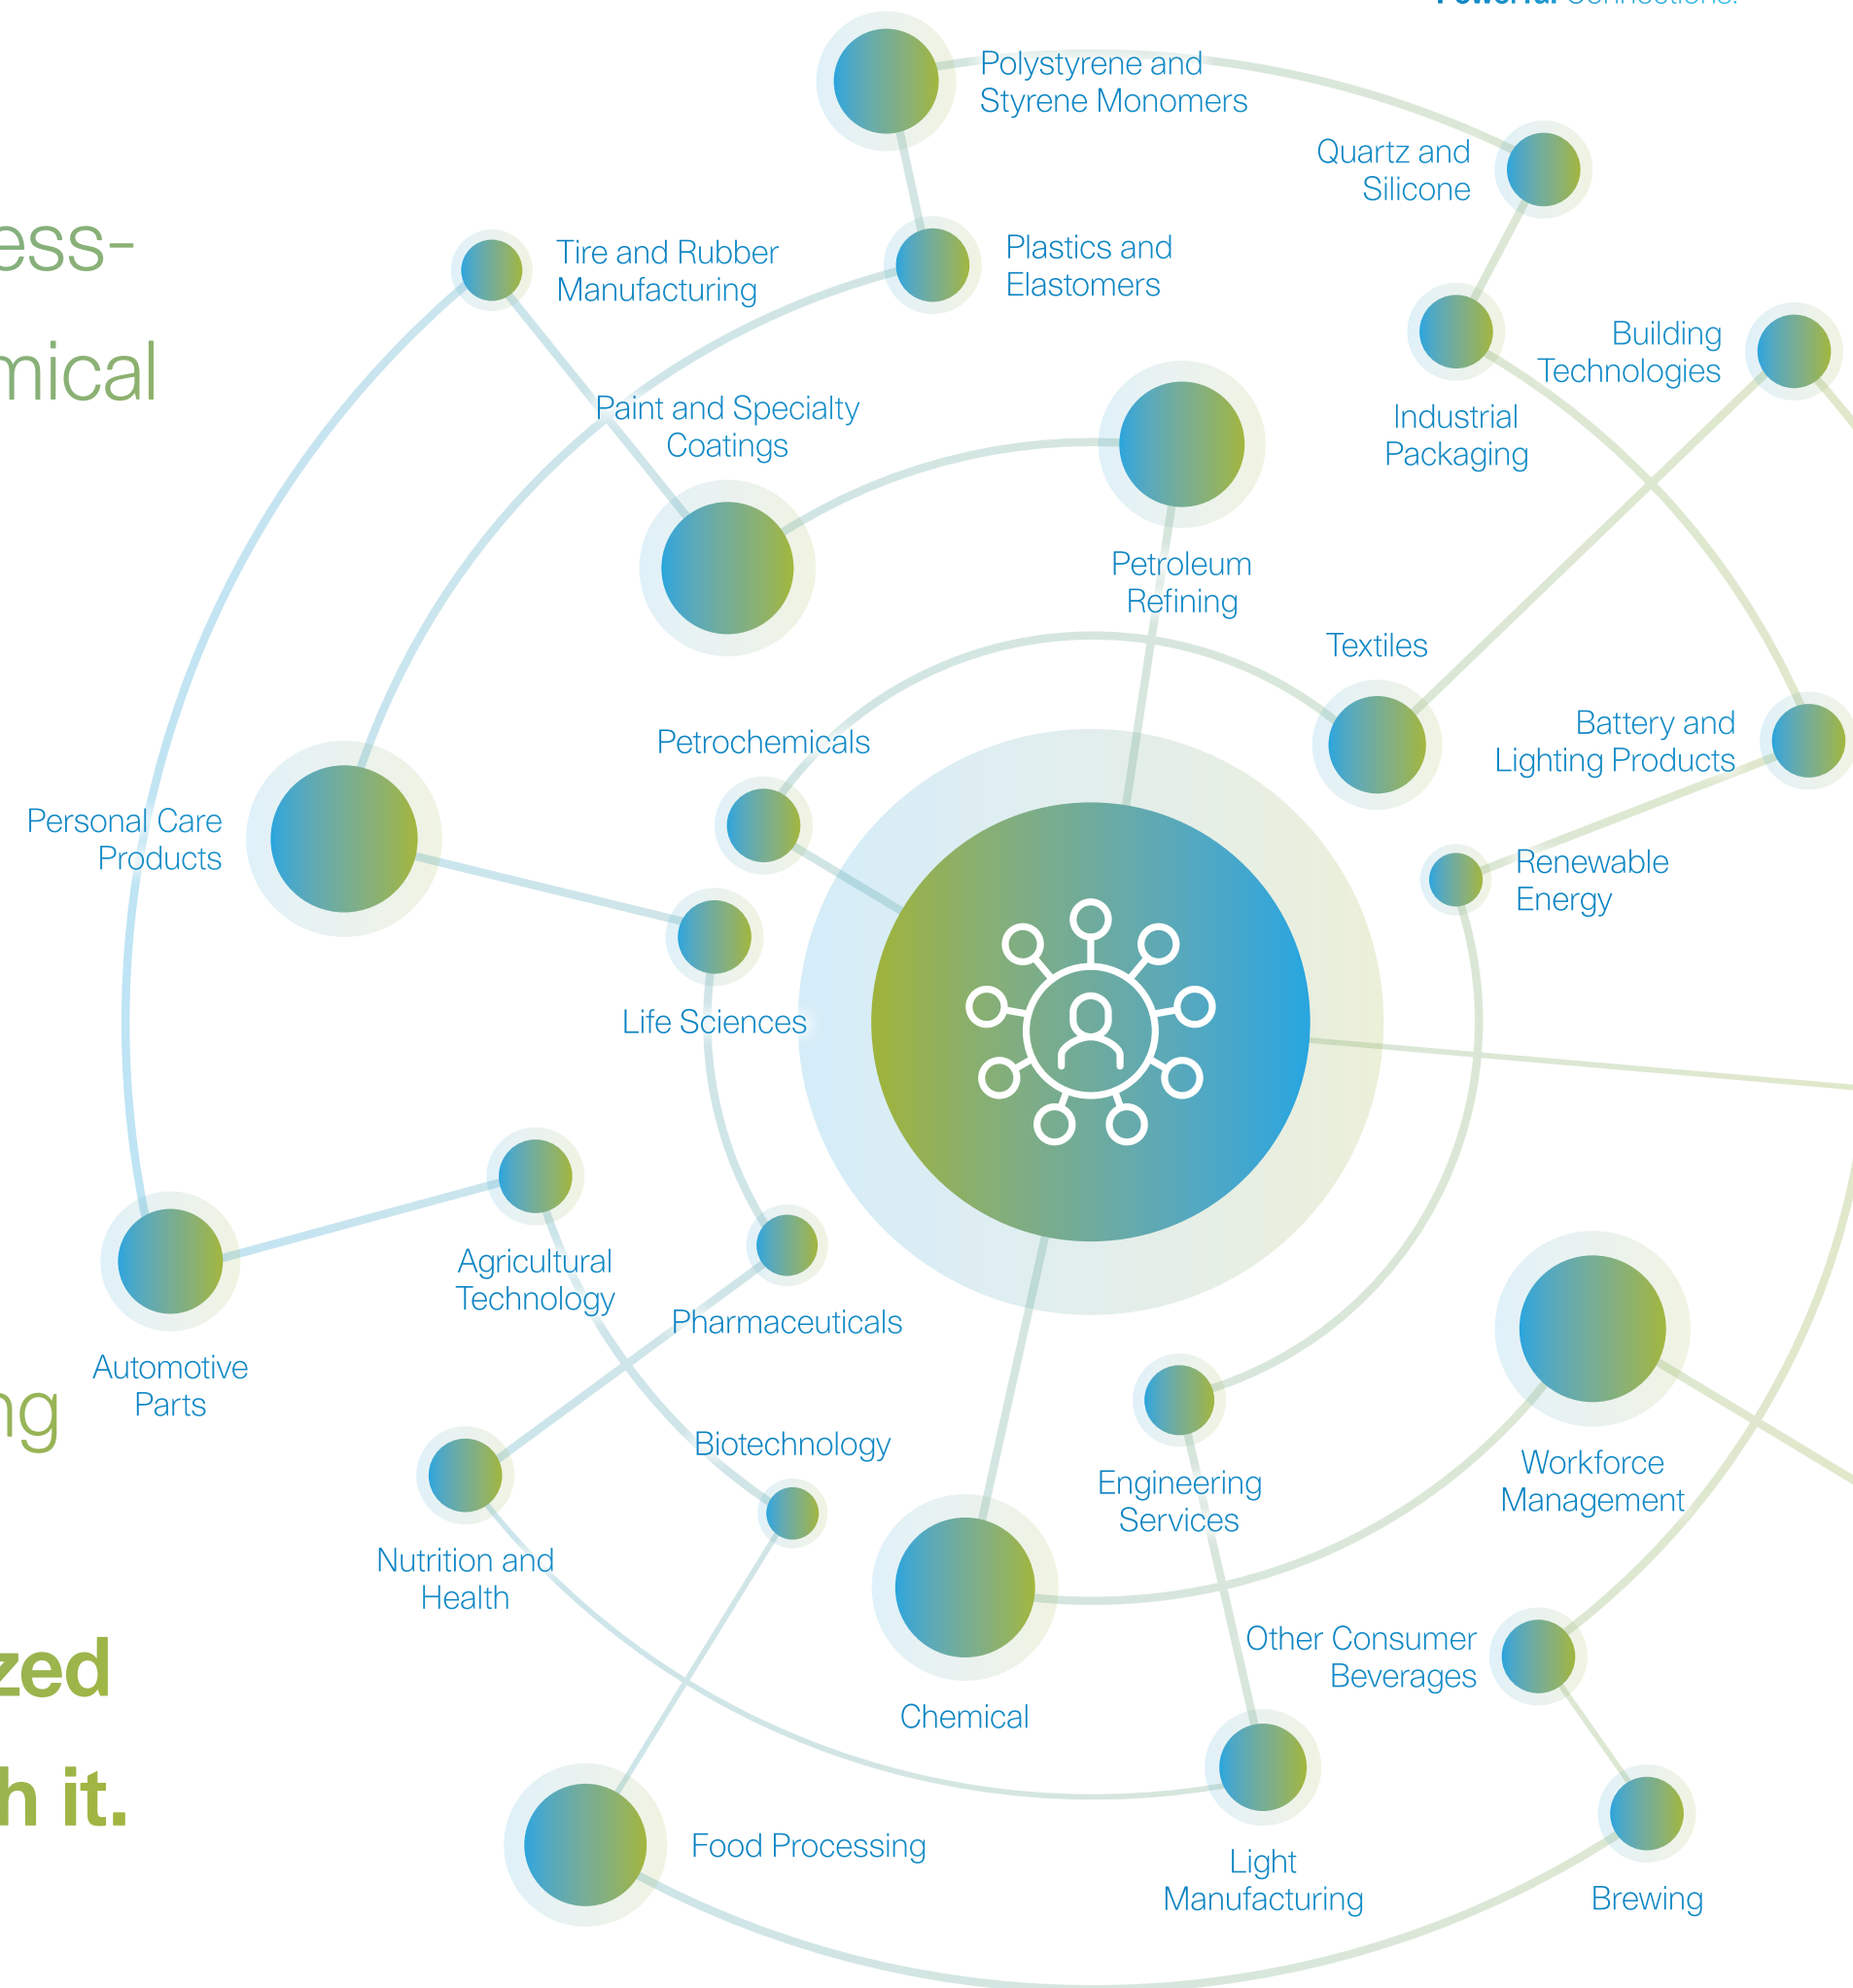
ess-

mical

ng

zed

h it.

Polystyrene and Styrene Monomers

Quartz and Silicone

Tire and Rubber Manufacturing

Plastics and Elastomers

Building Technologies

Industrial Packaging

Paint and Specialty Coatings

Petroleum Refining

Textiles

Petrochemicals

Battery and Lighting Products

Personal Care Products

Renewable Energy

Life Sciences

Agricultural Technology

Pharmaceuticals

Automotive Parts

Biotechnology

Engineering Services

Workforce Management

Nutrition and Health

Chemical

Other Consumer Beverages

Food Processing

Light Manufacturing

Brewing